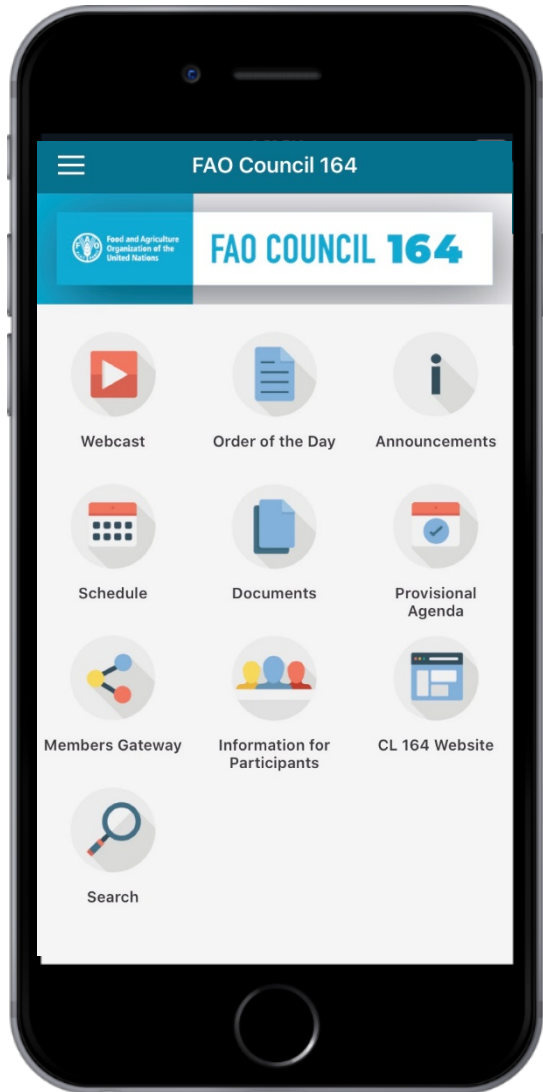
FAO Council 164

Food and Agriculture Organization of the United Nations

FAO COUNCIL 164

Webcast

Order of the Day

Announcements

Schedule

Documents

Provisional Agenda

Members Gateway

Information for Participants

CL 164 Website

Search